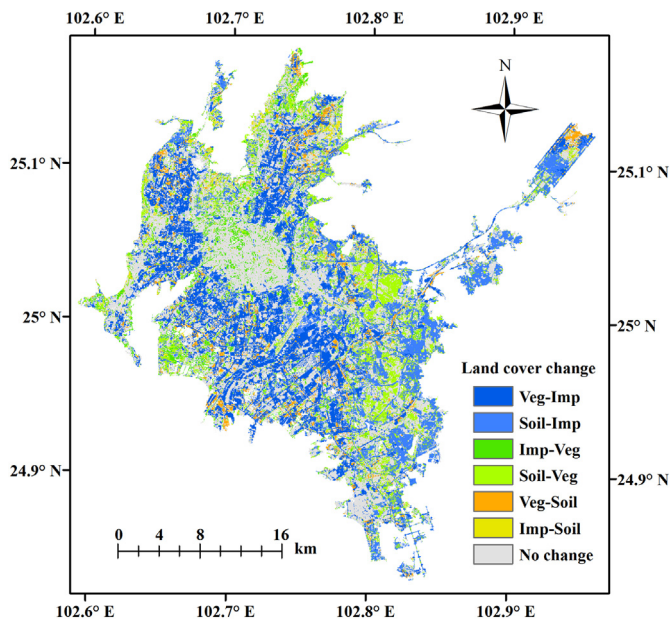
102.6° E
102.7° E
102.8° E
102.9° E

N

25.1° N
25.1° N

25° N
25° N

24.9° N
24.9° N

Land cover change
Veg-Imp
Soil-Imp
Imp-Veg
Soil-Veg
Veg-Soil
Imp-Soil
No change

0 4 8 16 km

102.6° E
102.7° E
102.8° E
102.9° E